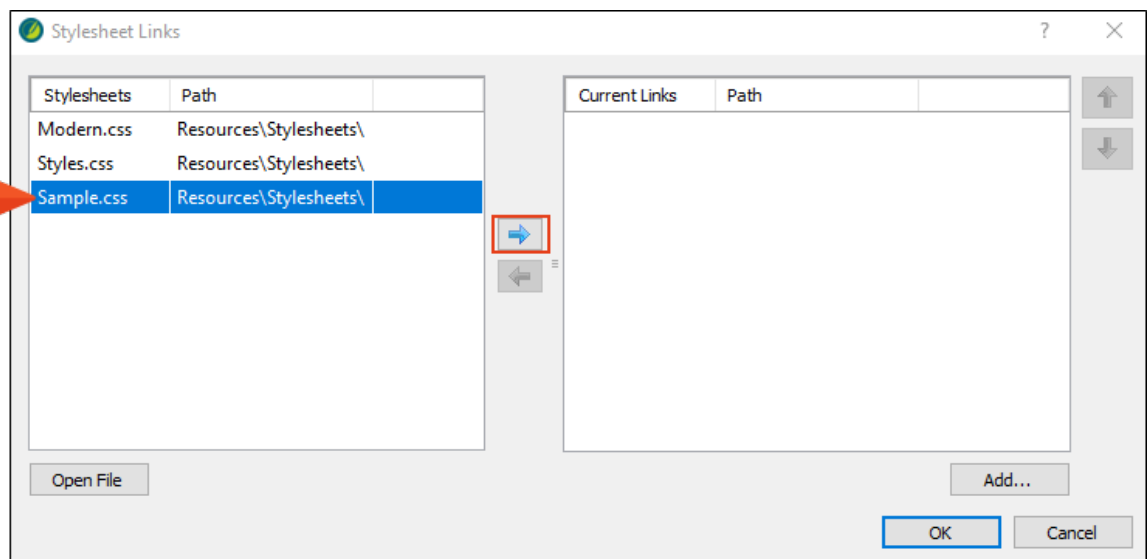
Stylesheet Links

?

| Stylesheets | Path |
|---|---|
| Modern.css | Resources\Stylesheets\ |
| Styles.css | Resources\Stylesheets\ |
| Sample.css | Resources\Stylesheets\ |

| Current Links | Path |
|---|---|

Open File

Add...

OK

Cancel